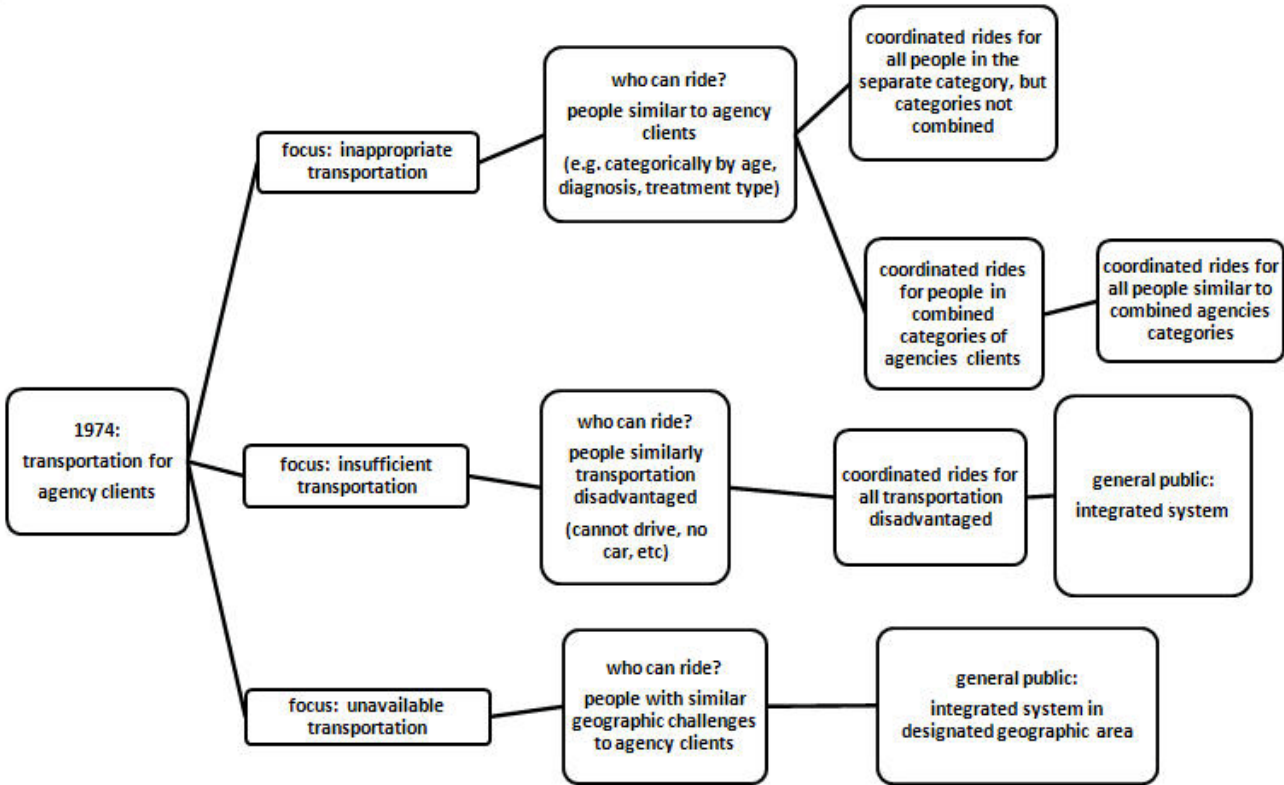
1974:
transportation for agency clients

focus: inappropriate transportation

who can ride?
people similar to agency clients
(e.g. categorically by age, diagnosis, treatment type)

coordinated rides for all people in the separate category, but categories not combined

coordinated rides for people in combined categories of agencies clients

coordinated rides for all people similar to combined agencies categories

focus: insufficient transportation

who can ride?
people similarly transportation disadvantaged
(cannot drive, no car, etc)

coordinated rides for all transportation disadvantaged

general public:
integrated system

focus: unavailable transportation

who can ride?
people with similar geographic challenges to agency clients

general public:
integrated system in designated geographic area